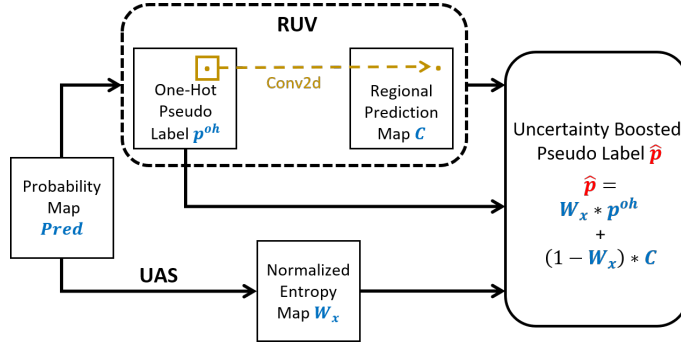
RUV

One-Hot Pseudo Label $p^{oh}$

Conv2d

Regional Prediction Map $C$

Probability Map $Pred$

UAS

Normalized Entropy Map $W_x$

Uncertainty Boosted Pseudo Label $\hat{p}$

$\hat{p} = W_x * p^{oh} + (1 - W_x) * C$